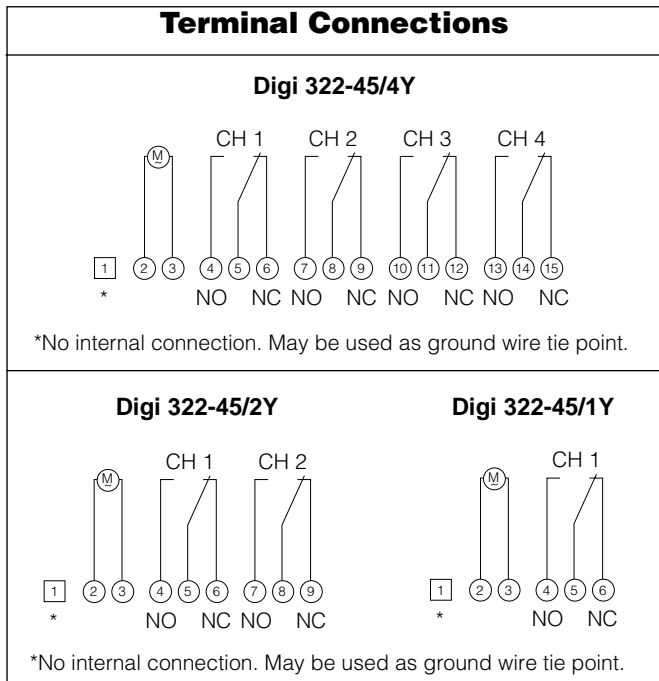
Terminal Connections

Digi 322-45/4Y

M

CH 1 CH 2 CH 3 CH 4

1 2 3 4 5 6 7 8 9 10 11 12 13 14 15

* NO NC NO NC NO NC NO NC

*No internal connection. May be used as ground wire tie point.

Digi 322-45/2Y

M

CH 1 CH 2

1 2 3 4 5 6 7 8 9

* NO NC NO NC

Digi 322-45/1Y

M

CH 1

1 2 3 4 5 6

* NO NC

*No internal connection. May be used as ground wire tie point.